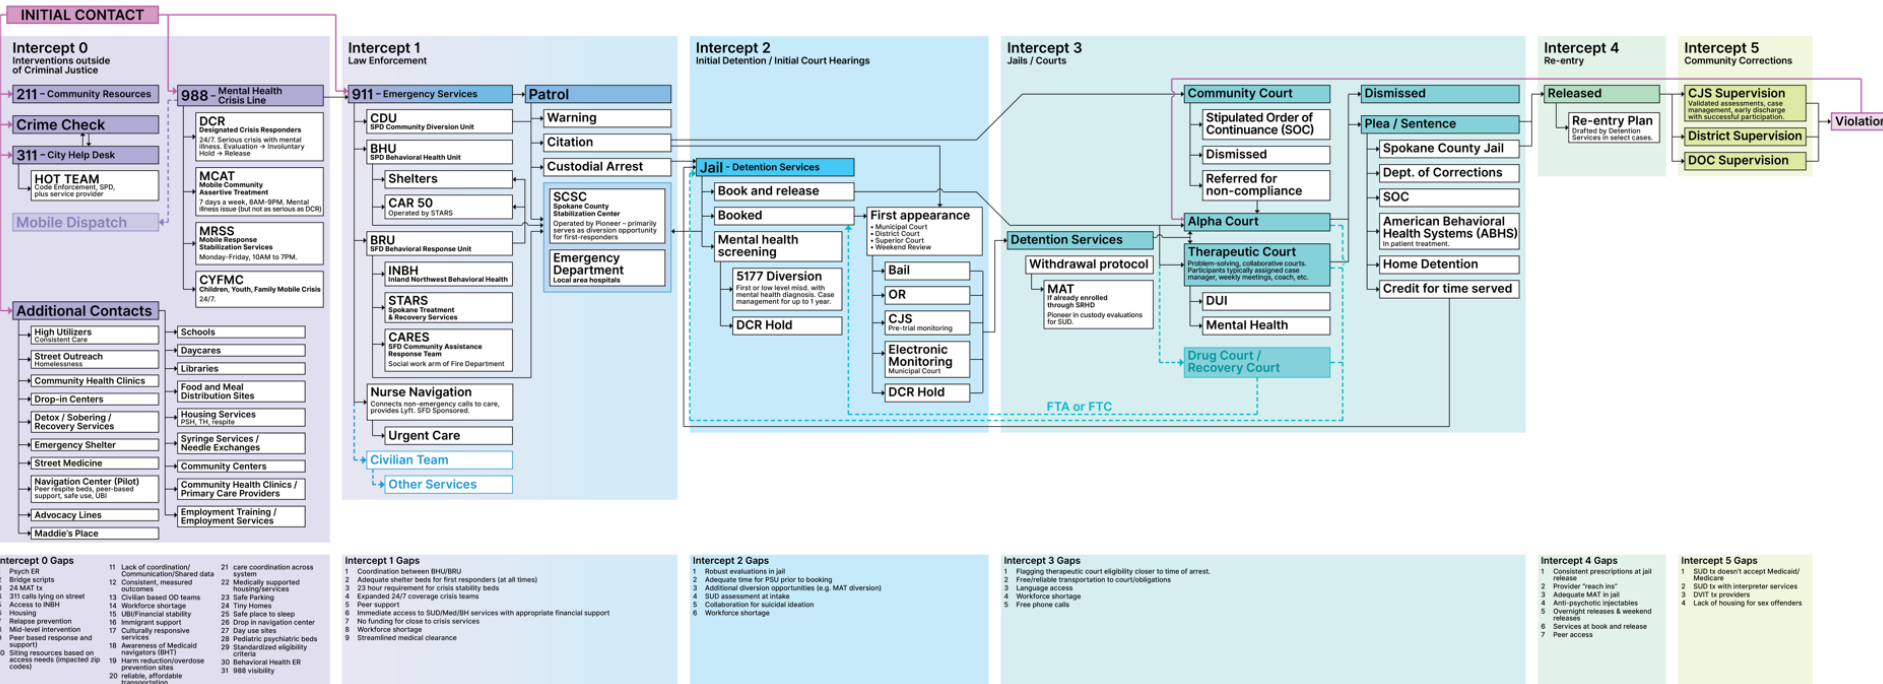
INITIAL CONTACT

Intercept 0
Interventions outside of Criminal Justice

211 – Community Resources
988 – Mental Health Crisis Line
Crime Check
311 – City Help Desk
HOT TEAM
Code Enforcement, SPD, plus service provider
Mobile Dispatch
DCR
Designated Crisis Responders
24/7. Serious crisis with mental illness. Evaluation → Involuntary Hold → Release
MCAT
Mobile Community Assertive Treatment
7 days a week, 8AM-9PM. Mental illness issue (but not as serious as DCR)
MRSS
Mobile Response Stabilization Services
Monday–Friday, 10AM to 7PM.
CYFMC
Children, Youth, Family Mobile Crisis
24/7.

Additional Contacts
High Utilizers
Consistent Care
Street Outreach
Homelessness
Community Health Clinics
Drop-in Centers
Detox / Sobering / Recovery Centers
Emergency Shelter
Street Medicine
Navigation Center (Pilot)
Peer respite beds, peer-based support, safe use, UBI
Advocacy Lines
Maddie's Place
Schools
Daycares
Libraries
Food and Meal Distribution Sites
Housing Services
PSH, TH, respite
Syringe Services / Needle Exchanges
Community Centers
Community Health Clinics / Primary Care Providers
Employment Training / Employment Services

Intercept 1
Law Enforcement

911 – Emergency Services
Patrol
CDU
SPD Community Diversion Unit
BHU
SPD Behavioral Health Unit
Shelters
CAR 50
Operated by STARS
BRU
SFD Behavioral Response Unit
INBH
Inland Northwest Behavioral Health
STARS
Spokane Treatment & Recovery Services
CARES
SFD Community Assistance Response Team
Social work arm of Fire Department
Nurse Navigation
Connects non-emergency calls to care, provides Lyft. SFD Sponsored.
Urgent Care
Civilian Team
Other Services
Warning
Citation
Custodial Arrest
SCSC
Spokane County Stabilization Center
Operated by Pioneer – primarily serves as diversion opportunity for first-responders
Emergency Department
Local area hospitals

Intercept 2
Initial Detention / Initial Court Hearings

Jail – Detention Services
Book and release
Booked
Mental health screening
5177 Diversion
First or low level misd. with mental health diagnosis. Case management for up to 1 year.
DCR Hold
First appearance
• Municipal Court
• District Court
• Superior Court
• Weekend Review
Bail
OR
CJS
Pre-trial monitoring
Electronic Monitoring
Municipal Court
DCR Hold

Intercept 3
Jails / Courts

Detention Services
Withdrawal protocol
MAT
If already enrolled through SRHD
Pioneer in custody evaluations for SUD.
Community Court
Stipulated Order of Continuance (SOC)
Dismissed
Referred for non-compliance
Alpha Court
Therapeutic Court
Problem-solving, collaborative courts. Participants typically assigned case manager, weekly meetings, coach, etc.
DUI
Mental Health
Drug Court / Recovery Court
FTA or FTC
Dismissed
Plea / Sentence
Spokane County Jail
Dept. of Corrections
SOC
American Behavioral Health Systems (ABHS)
In patient treatment.
Home Detention
Credit for time served

Intercept 4
Re-entry

Released
Re-entry Plan
Drafted by Detention Services in select cases.

Intercept 5
Community Corrections

CJS Supervision
Validated assessments, case management, early discharge with successful participation.
District Supervision
DOC Supervision
Violation

Intercept 0 Gaps
Psych ER
Bridge scripts
24 MAT tx
311 calls lying on street
Access to INBH
Housing
Relapse prevention
Mid-level intervention
Peer based response and support)
Siting resources based on access needs (impacted zip codes)
11 Lack of coordination/ Communication/Shared data
12 Consistent, measured outcomes
13 Civilian based OD teams
14 Workforce shortage
15 UBI/Financial stability
16 Immigrant support
17 Culturally responsive services
18 Awareness of Medicaid navigators (BHT)
19 Harm reduction/overdose prevention sites
20 reliable, affordable transportation
21 care coordination across system
22 Medically supported housing/services
23 Safe Parking
24 Tiny Homes
25 Safe place to sleep
26 Drop in navigation center
27 Day use sites
28 Pediatric psychiatric beds
29 Standardized eligibility criteria
30 Behavioral Health ER
31 988 visibility

Intercept 1 Gaps
1 Coordination between BHU/BRU
2 Adequate shelter beds for first responders (at all times)
3 23 hour requirement for crisis stability beds
4 Expanded 24/7 coverage crisis teams
5 Peer support
6 Immediate access to SUD/Med/BH services with appropriate financial support
7 No funding for close to crisis services
8 Workforce shortage
9 Streamlined medical clearance

Intercept 2 Gaps
1 Robust evaluations in jail
2 Adequate time for PSU prior to booking
3 Additional diversion opportunities (e.g. MAT diversion)
4 SUD assessment at intake
5 Collaboration for suicidal ideation
6 Workforce shortage

Intercept 3 Gaps
1 Flagging therapeutic court eligibility closer to time of arrest.
2 Free/reliable transportation to court/obligations
3 Language access
4 Workforce shortage
5 Free phone calls

Intercept 4 Gaps
1 Consistent prescriptions at jail release
2 Provider "reach ins"
3 Adequate MAT in jail
4 Anti-psychotic injectables
5 Overnight releases & weekend releases
6 Services at book and release
7 Peer access

Intercept 5 Gaps
1 SUD tx doesn't accept Medicaid/ Medicare
2 SUD tx with interpreter services
3 DVIT tx providers
4 Lack of housing for sex offenders